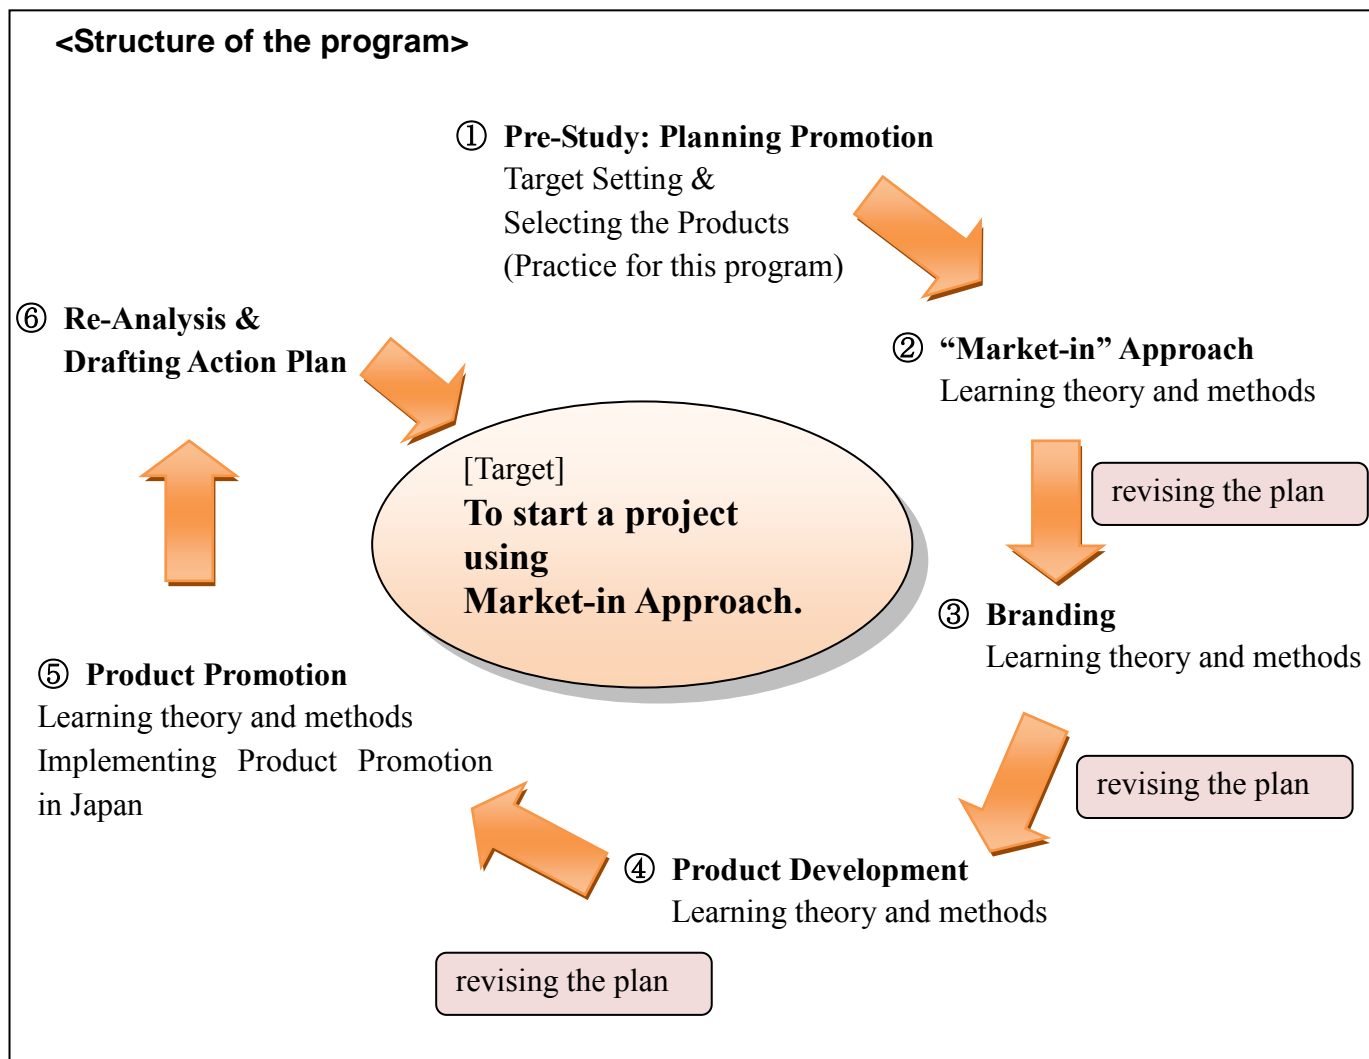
<Structure of the program>

① Pre-Study: Planning Promotion
Target Setting &
Selecting the Products
(Practice for this program)

② “Market-in” Approach
Learning theory and methods

revising the plan

③ Branding
Learning theory and methods

revising the plan

④ Product Development
Learning theory and methods

revising the plan

⑤ Product Promotion
Learning theory and methods
Implementing Product Promotion in Japan

⑥ Re-Analysis &
Drafting Action Plan

[Target]
To start a project using
Market-in Approach.